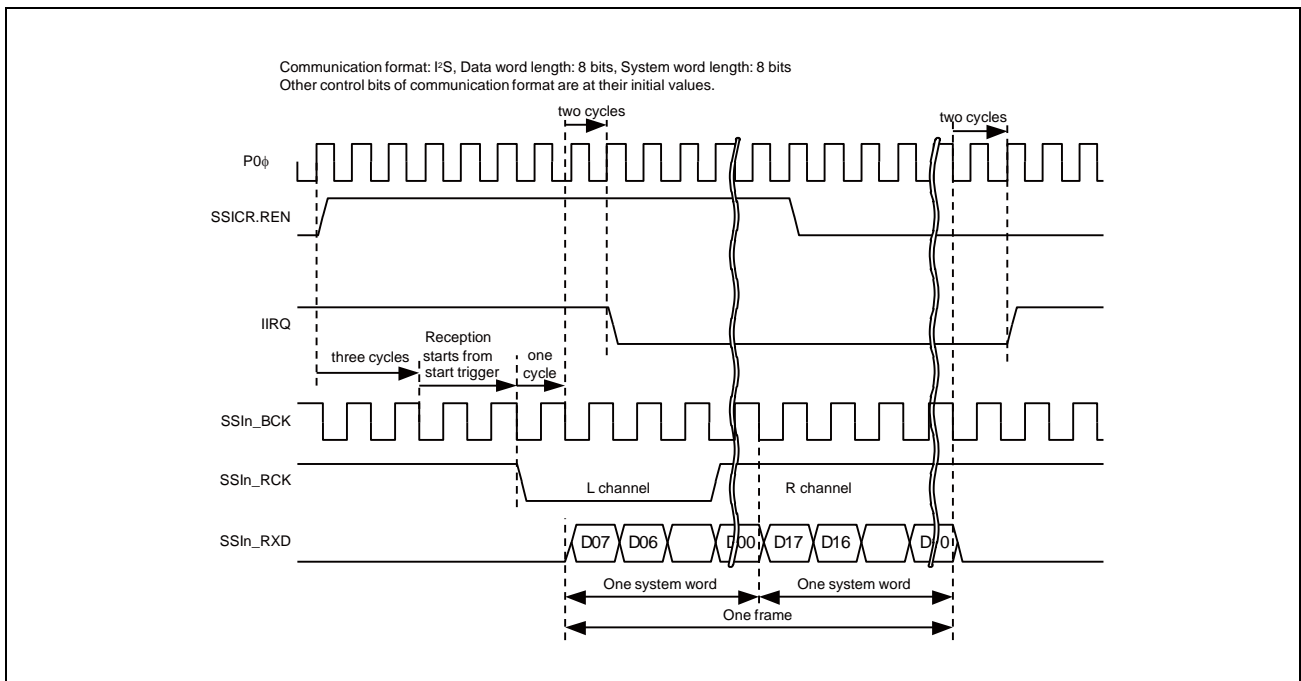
Communication format: I²S, Data word length: 8 bits, System word length: 8 bits
Other control bits of communication format are at their initial values.

two cycles

two cycles

P0ϕ

SSICR.REN

IIRQ

three cycles

Reception starts from start trigger

one cycle

SSIn_BCK

SSIn_RCK

L channel

R channel

SSIn_RXD

D07

D06

D00

D17

D16

D10

One system word

One system word

One frame